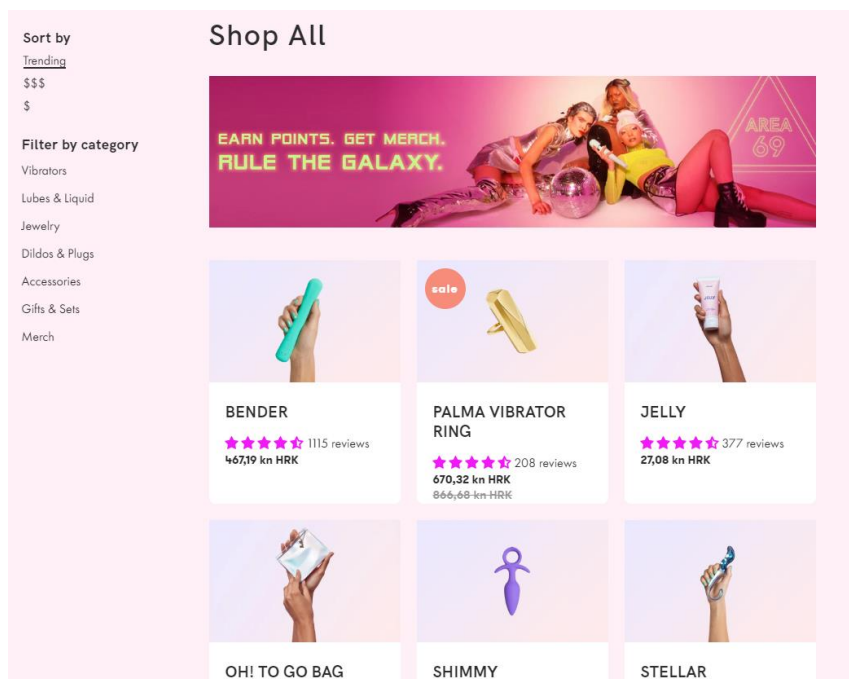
Sort by
Trending
$$$
$

Filter by category
Vibrators
Lubes & Liquid
Jewelry
Dildos & Plugs
Accessories
Gifts & Sets
Merch

Shop All

EARN POINTS. GET MERCH.
RULE THE GALAXY.

AREA 69

BENDER
★★★★☆ 1115 reviews
467,19 kn HRK

sale
PALMA VIBRATOR RING
★★★★☆ 208 reviews
670,32 kn HRK
~~866,68 kn HRK~~

JELLY
★★★★☆ 377 reviews
27,08 kn HRK

OH! TO GO BAG

SHIMMY

STELLAR